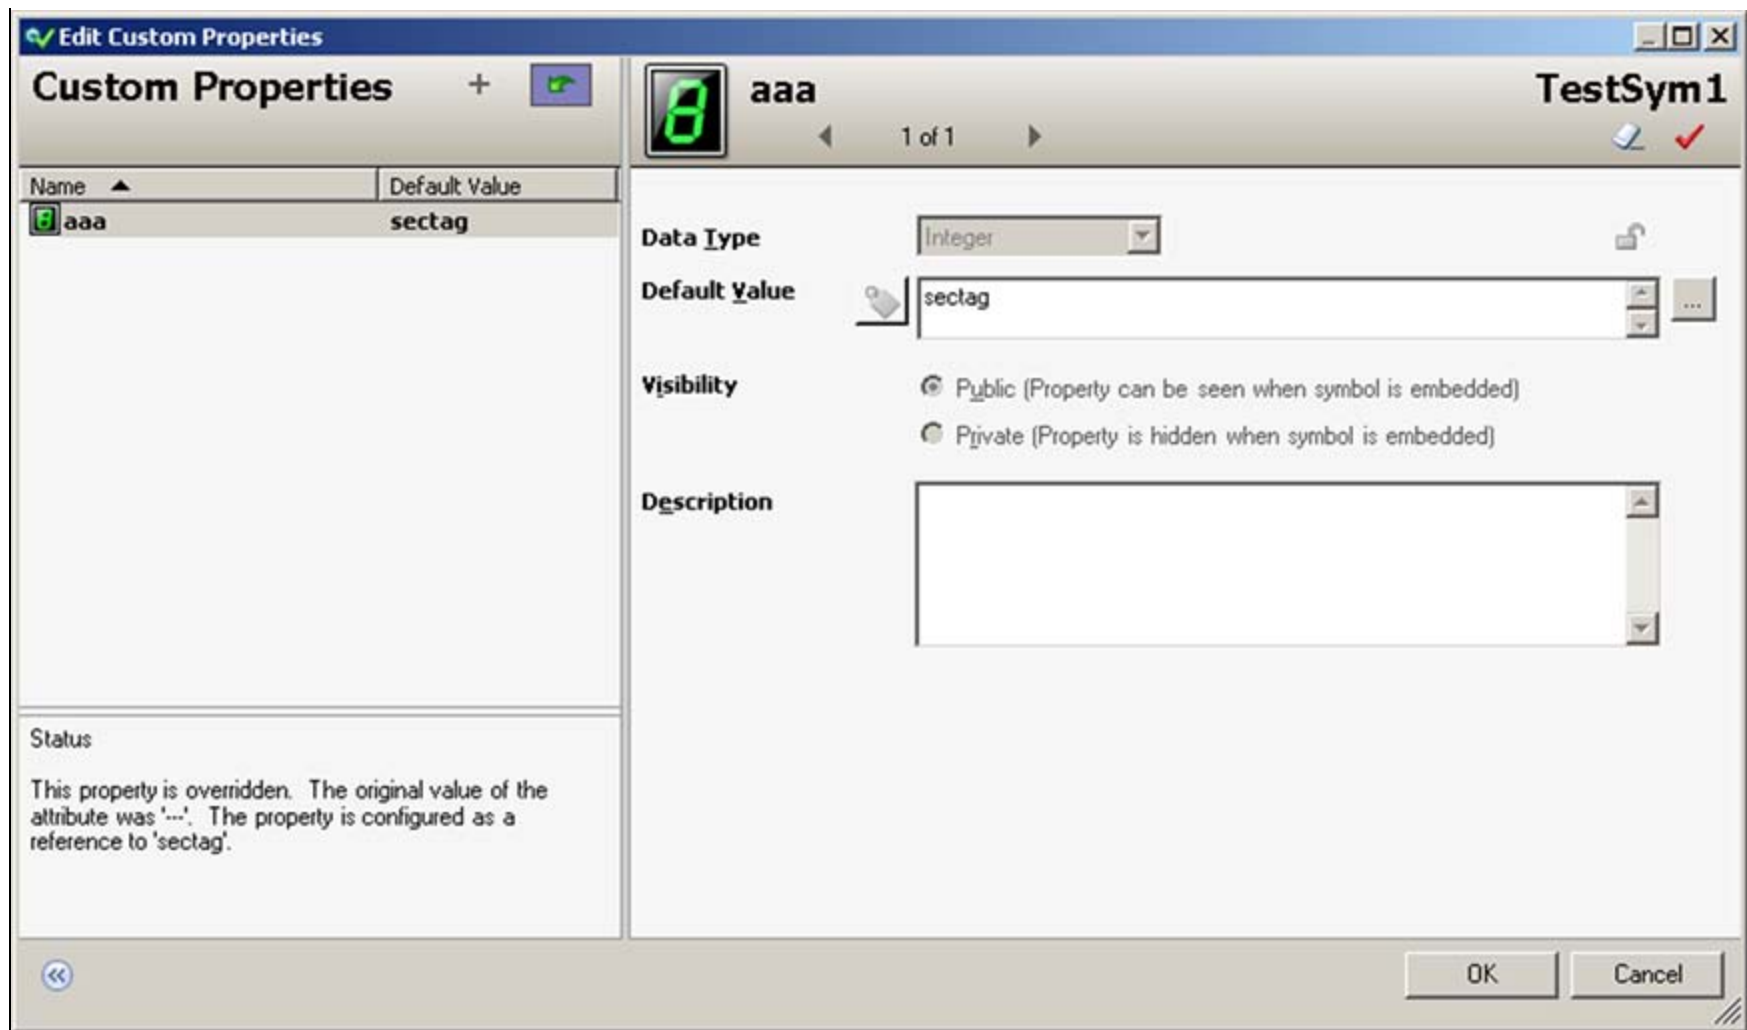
Edit Custom Properties

Custom Properties +

| Name | Default Value |
|---|---|
| aaa | sectag |

Status

This property is overridden. The original value of the attribute was '---'. The property is configured as a reference to 'sectag'.

aaa

1 of 1

TestSym1

Data Type Integer

Default Value sectag

...

Visibility

Public (Property can be seen when symbol is embedded)

Private (Property is hidden when symbol is embedded)

Description

OK Cancel